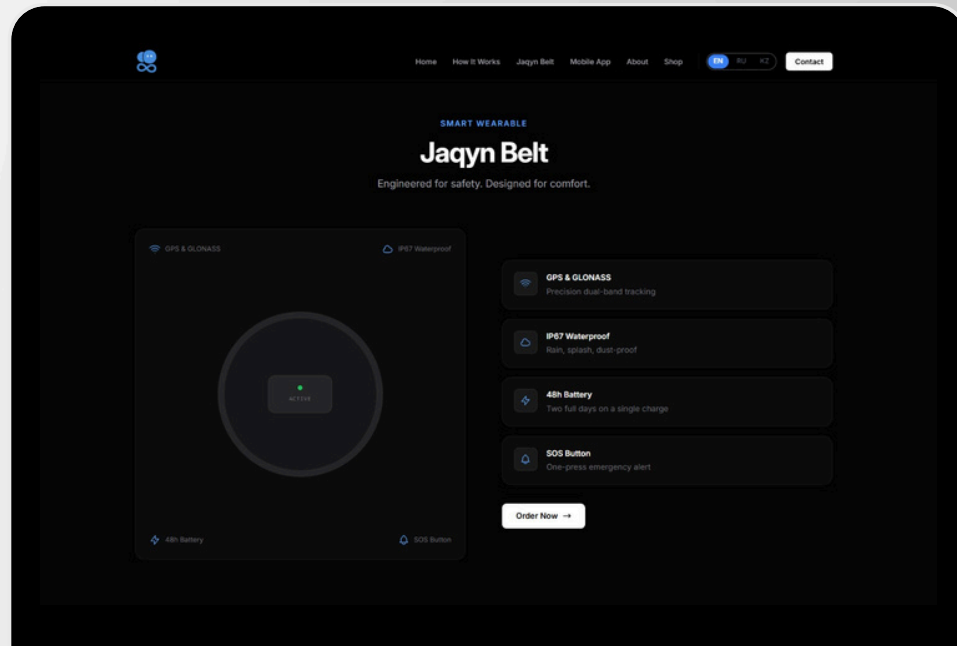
Home How It Works Jaqyn Belt Mobile App About Shop

EN RU KZ

Contact

SMART WEARABLE

Jaqyn Belt

Engineered for safety. Designed for comfort.

GPS & GLONASS

IP67 Waterproof

ACTIVE

48h Battery

SOS Button

GPS & GLONASS
Precision dual-band tracking

IP67 Waterproof
Rain, splash, dust-proof

48h Battery
Two full days on a single charge

SOS Button
One-press emergency alert

Order Now →